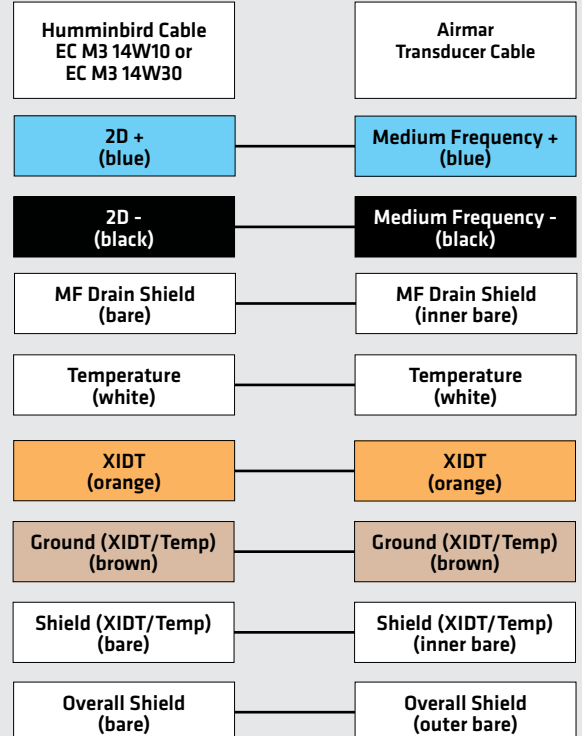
Humminbird Cable
EC M3 14W10 or
EC M3 14W30

Airmar
Transducer Cable

2D +
(blue)

Medium Frequency +
(blue)

2D -
(black)

Medium Frequency -
(black)

MF Drain Shield
(bare)

MF Drain Shield
(inner bare)

Temperature
(white)

Temperature
(white)

XIDT
(orange)

XIDT
(orange)

Ground (XIDT/Temp)
(brown)

Ground (XIDT/Temp)
(brown)

Shield (XIDT/Temp)
(bare)

Shield (XIDT/Temp)
(inner bare)

Overall Shield
(bare)

Overall Shield
(outer bare)